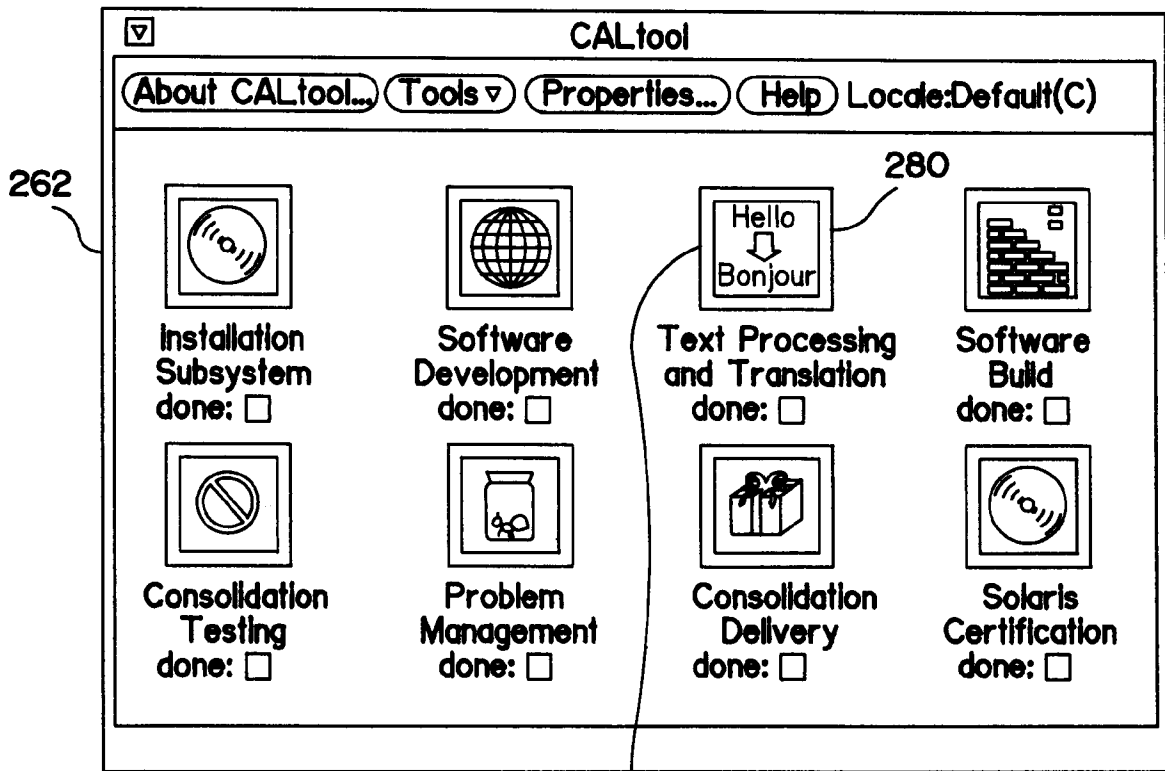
CALtool

About CALtool... Tools Properties... Help Locale:Default(C)

262

280

Installation Subsystem done: ☐

Software Development done: ☐

Hello Bonjour

Text Processing and Translation done: ☐

Software Build done: ☐

Consolidation Testing done: ☐

Problem Management done: ☐

Consolidation Delivery done: ☐

Solaris Certification done: ☐